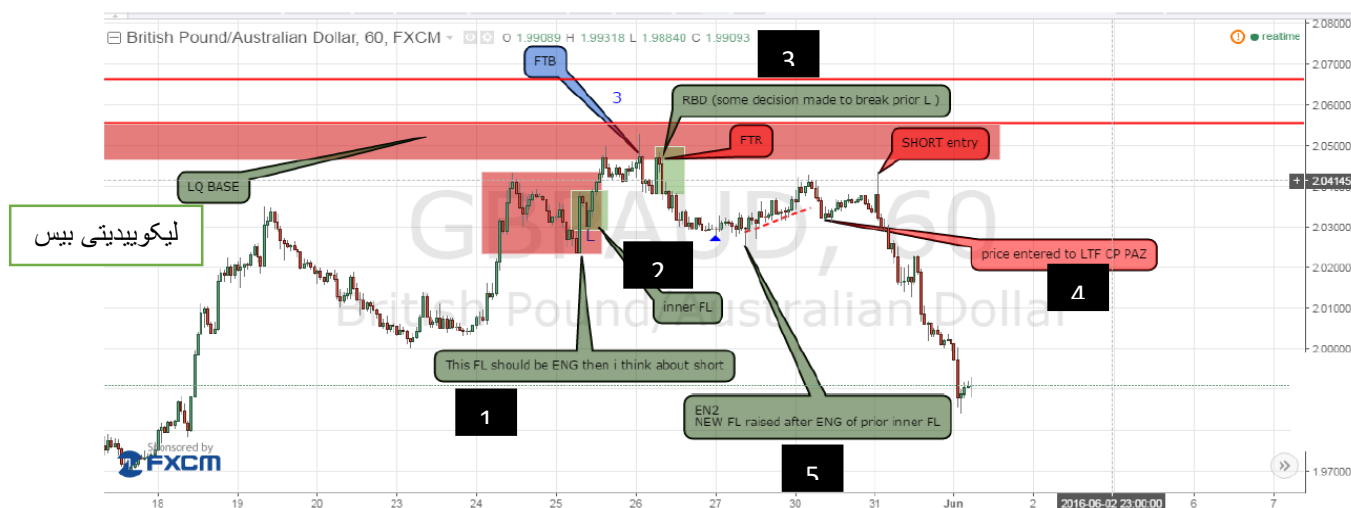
British Pound/Australian Dollar, 60, FXCM O 1.99089 H 1.99318 L 1.98840 C 1.99093

realtime

3

FTB

3

RBD (some decision made to break prior L )

FTR

SHORT entry

LQ BASE

لیکوییدیتی بیس

L

2

price entered to LTF CP PAZ

4

inner FL

This FL should be ENG then i think about short

1

EN2
NEW FL raised after ENG of prior inner FL

5

GBPAUD, 60
British Pound/Australian Dollar

Sponsored by
FXCM

2.08000
2.07000
2.06000
2.05000
2.04145
2.03000
2.02000
2.01000
2.00000
1.97000

18 19 20 23 24 25 26 27 30 31 Jun 2 2016-06-02 23:00:00 6 7